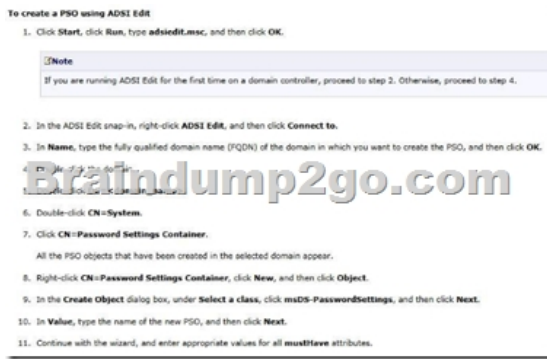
To create a PSO using ADSI Edit

1. Click **Start**, click **Run**, type **adsiedit.msc**, and then click **OK**.

Note

If you are running ADSI Edit for the first time on a domain controller, proceed to step 2. Otherwise, proceed to step 4.

2. In the ADSI Edit snap-in, right-click **ADSI Edit**, and then click **Connect to**.

3. In **Name**, type the fully qualified domain name (FQDN) of the domain in which you want to create the PSO, and then click **OK**.

4. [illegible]

5. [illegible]

Braindump2go.com

6. Double-click **CN=System**.

7. Click **CN=Password Settings Container**.

All the PSO objects that have been created in the selected domain appear.

8. Right-click **CN=Password Settings Container**, click **New**, and then click **Object**.

9. In the **Create Object** dialog box, under **Select a class**, click **msDS-PasswordSettings**, and then click **Next**.

10. In **Value**, type the name of the new PSO, and then click **Next**.

11. Continue with the wizard, and enter appropriate values for all **mustHave** attributes.